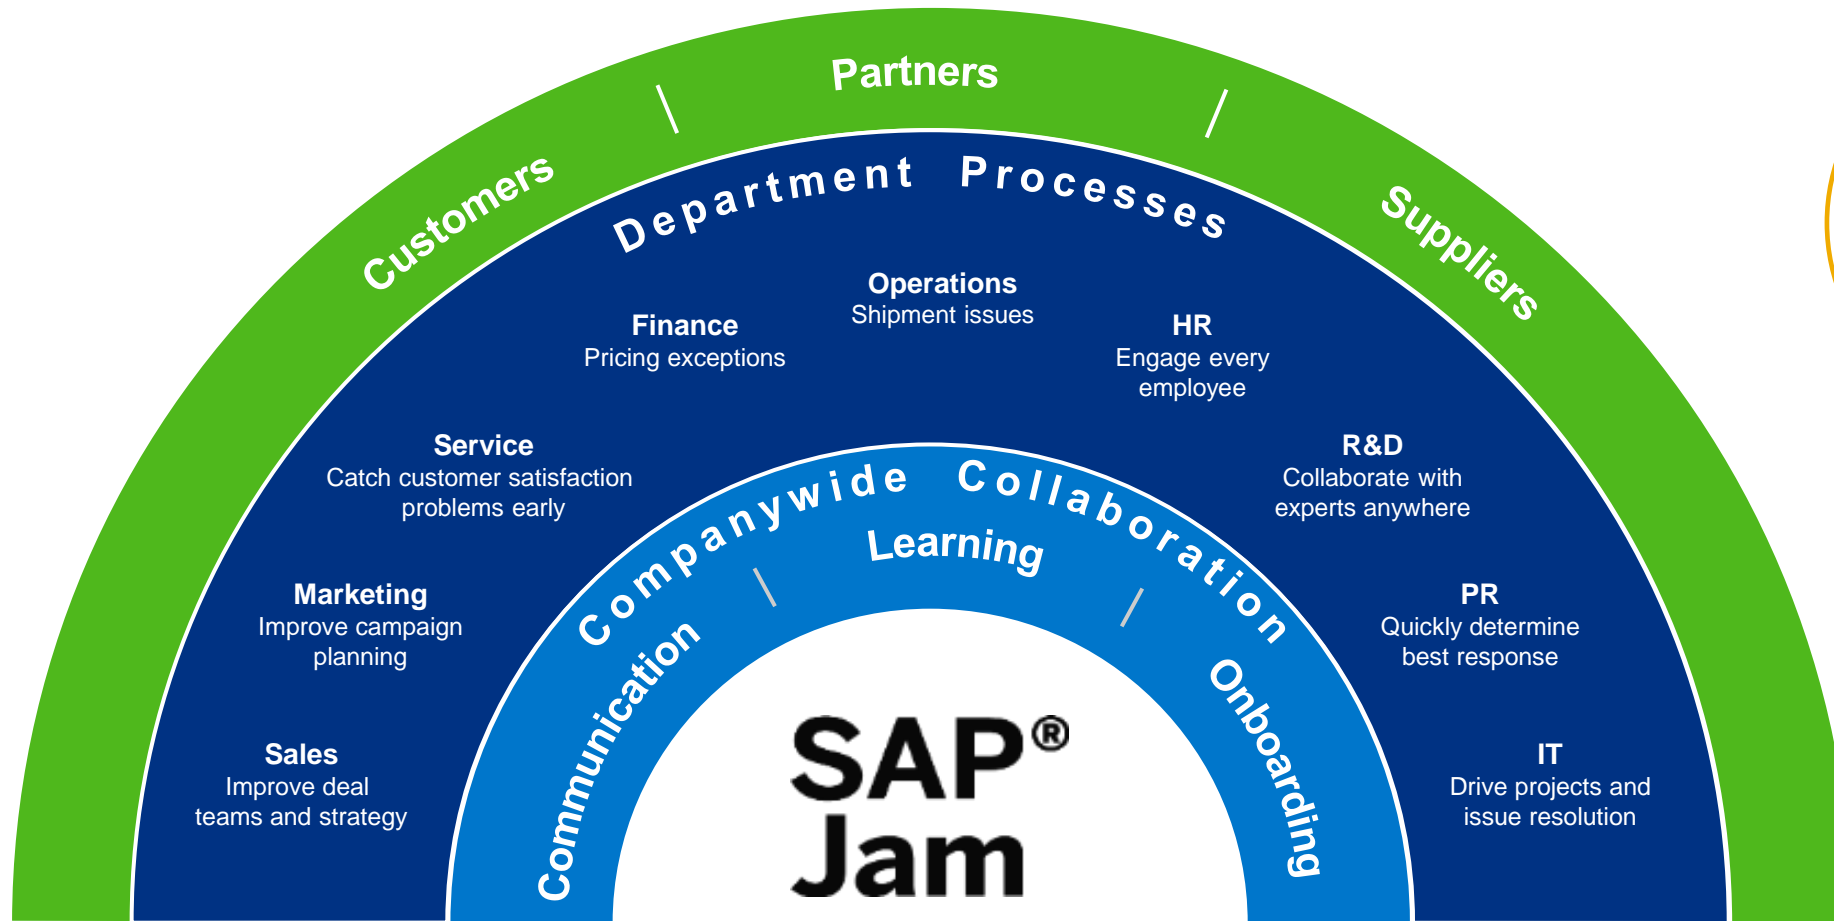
Customers

Partners

Suppliers

Department Processes

Operations
Shipment issues

Finance
Pricing exceptions

HR
Engage every employee

Service
Catch customer satisfaction problems early

R&D
Collaborate with experts anywhere

Marketing
Improve campaign planning

PR
Quickly determine best response

Sales
Improve deal teams and strategy

IT
Drive projects and issue resolution

Companywide Collaboration

Communication

Learning

Onboarding

SAP®
Jam